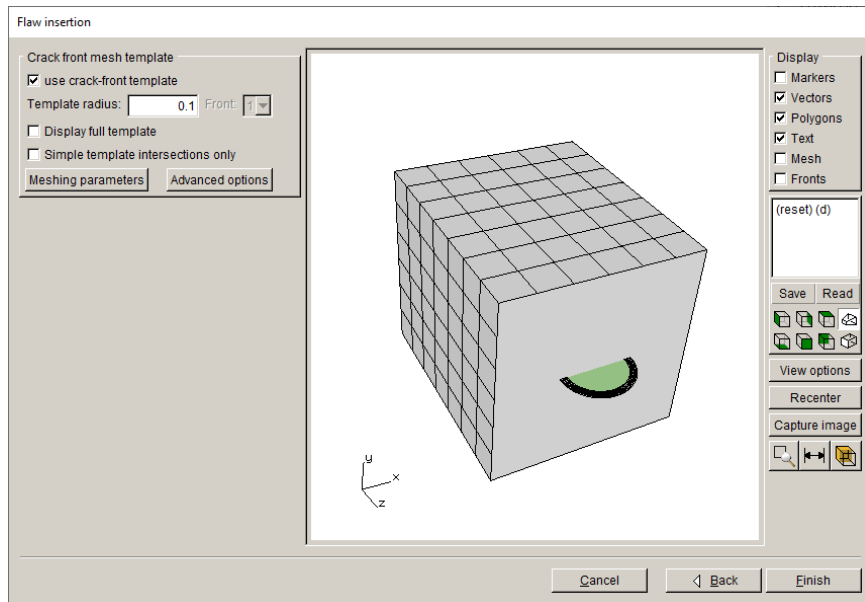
Flaw insertion

Crack front mesh template

☑ use crack-front template

Template radius: 0.1 Front: 1

☐ Display full template

☐ Simple template intersections only

Meshing parameters Advanced options

y
x
z

Display

☐ Markers

☑ Vectors

☑ Polygons

☑ Text

☐ Mesh

☐ Fronts

(reset) (d)

Save Read

View options

Recenter

Capture image

Cancel ◁ Back Finish